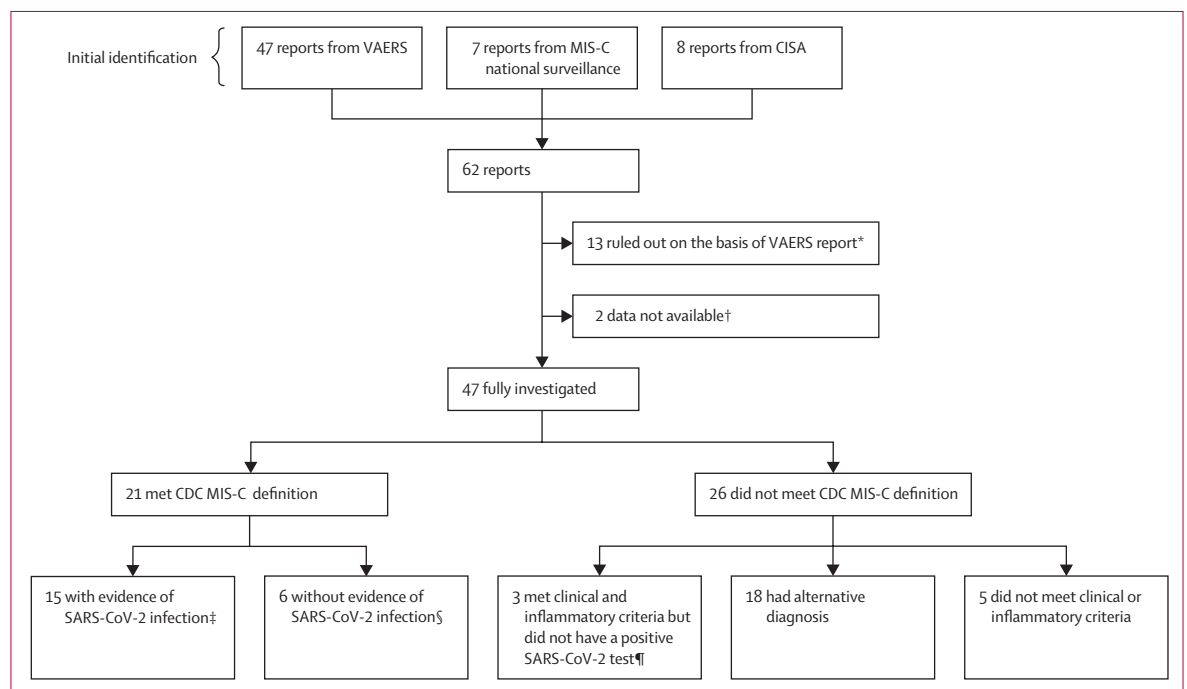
Initial identification

47 reports from VAERS

7 reports from MIS-C national surveillance

8 reports from CISA

62 reports

13 ruled out on the basis of VAERS report*

2 data not available†

47 fully investigated

21 met CDC MIS-C definition

26 did not meet CDC MIS-C definition

15 with evidence of SARS-CoV-2 infection‡

6 without evidence of SARS-CoV-2 infection§

3 met clinical and inflammatory criteria but did not have a positive SARS-CoV-2 test¶

18 had alternative diagnosis

5 did not meet clinical or inflammatory criteria